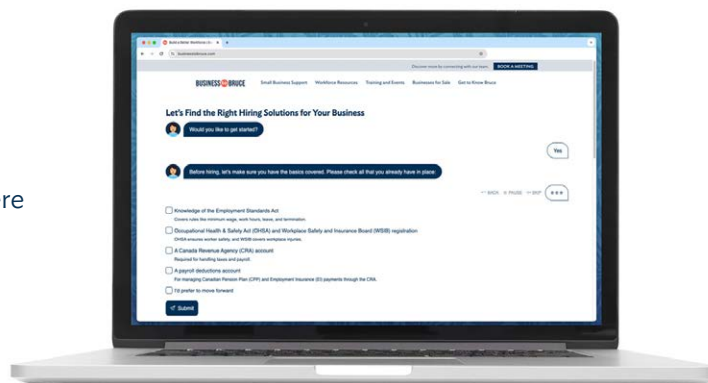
re

Build a Better Workforce | B... ×

businessinbruce.com

Discover more by connecting with our team. BOOK A MEETING

BUSINESS IN BRUCE Small Business Support Workforce Resources Training and Events Businesses for Sale Get to Know Bruce

Let's Find the Right Hiring Solutions for Your Business

Would you like to get started?

Yes

Before hiring, let's make sure you have the basics covered. Please check all that you already have in place!

BACK PAUSE SKIP

Knowledge of the Employment Standards Act
Covers rules like minimum wage, work hours, leave, and termination.

Occupational Health & Safety Act (OHSA) and Workplace Safety and Insurance Board (WSIB) registration
OHSA ensures worker safety, and WSIB covers workplace injuries.

A Canada Revenue Agency (CRA) account
Required for handling taxes and payroll.

A payroll deductions account
For managing Canadian Pension Plan (CPP) and Employment Insurance (EI) payments through the CRA.

I'd prefer to move forward

Submit